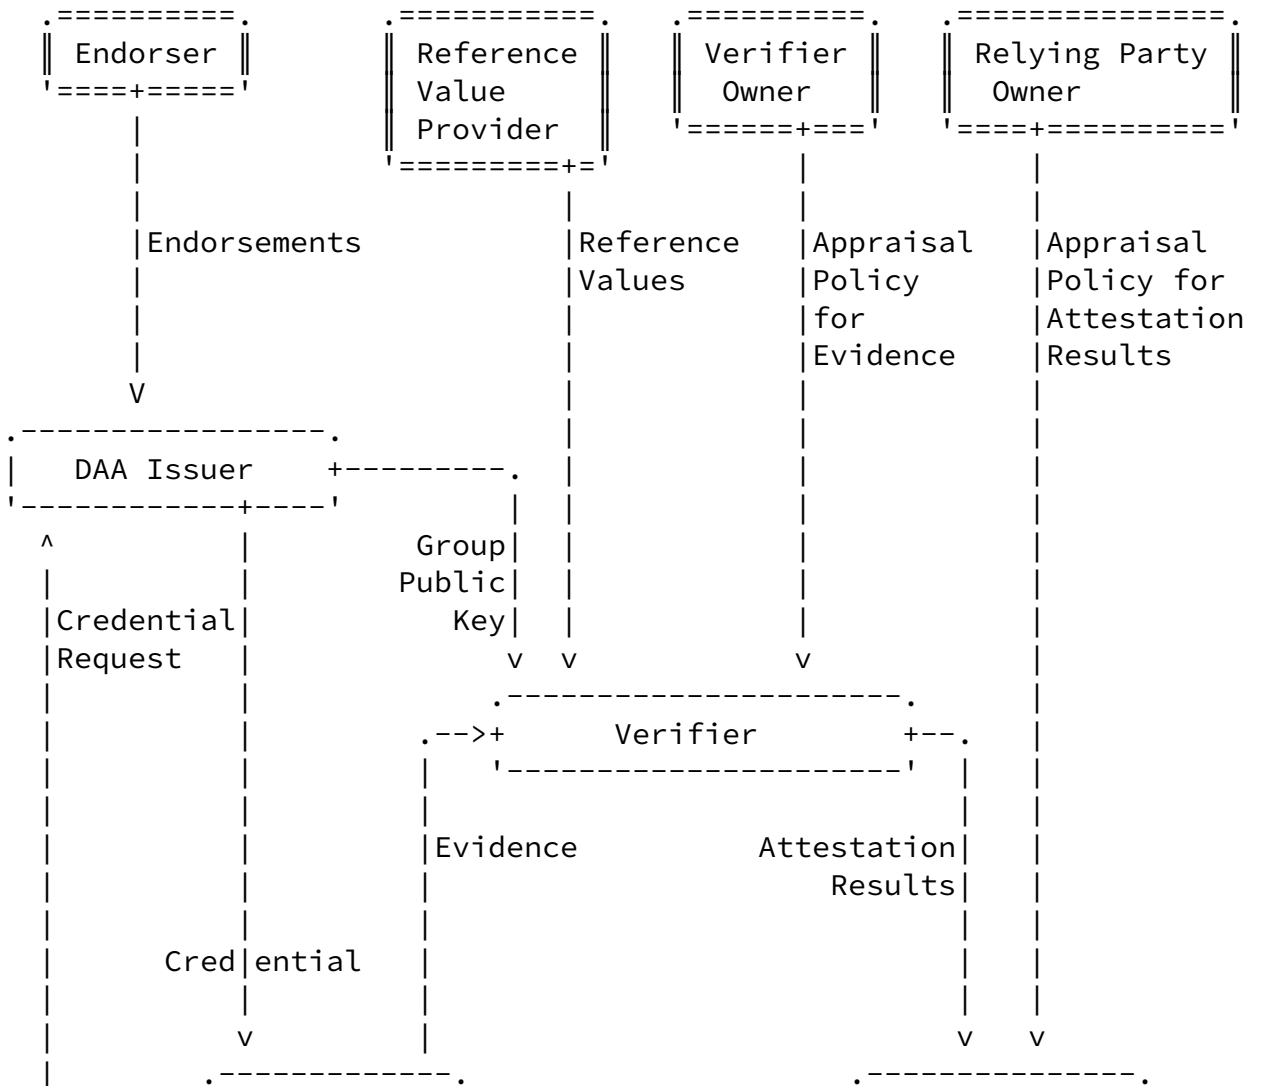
Endorser

Reference Value Provider

Verifier Owner

Relying Party Owner

Endorsements

Reference Values

Appraisal Policy for Evidence

Appraisal Policy for Attestation Results

V

DAA Issuer

^

Group Public Key

Credential Request

v v v

Verifier

Evidence

Attestation Results

Cred|ential

v v v